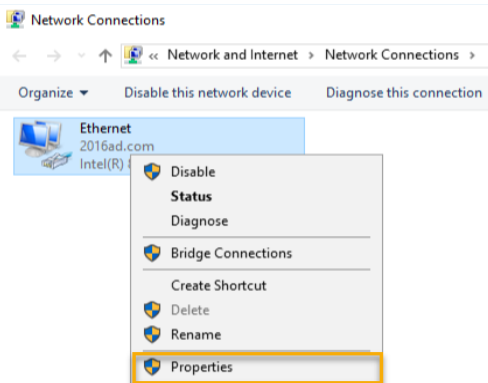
Network Connections

« Network and Internet › Network Connections ›

Organize ▾ Disable this network device Diagnose this connection

Ethernet
2016ad.com
Intel(R) 8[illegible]

Disable
Status
Diagnose
Bridge Connections
Create Shortcut
Delete
Rename
Properties